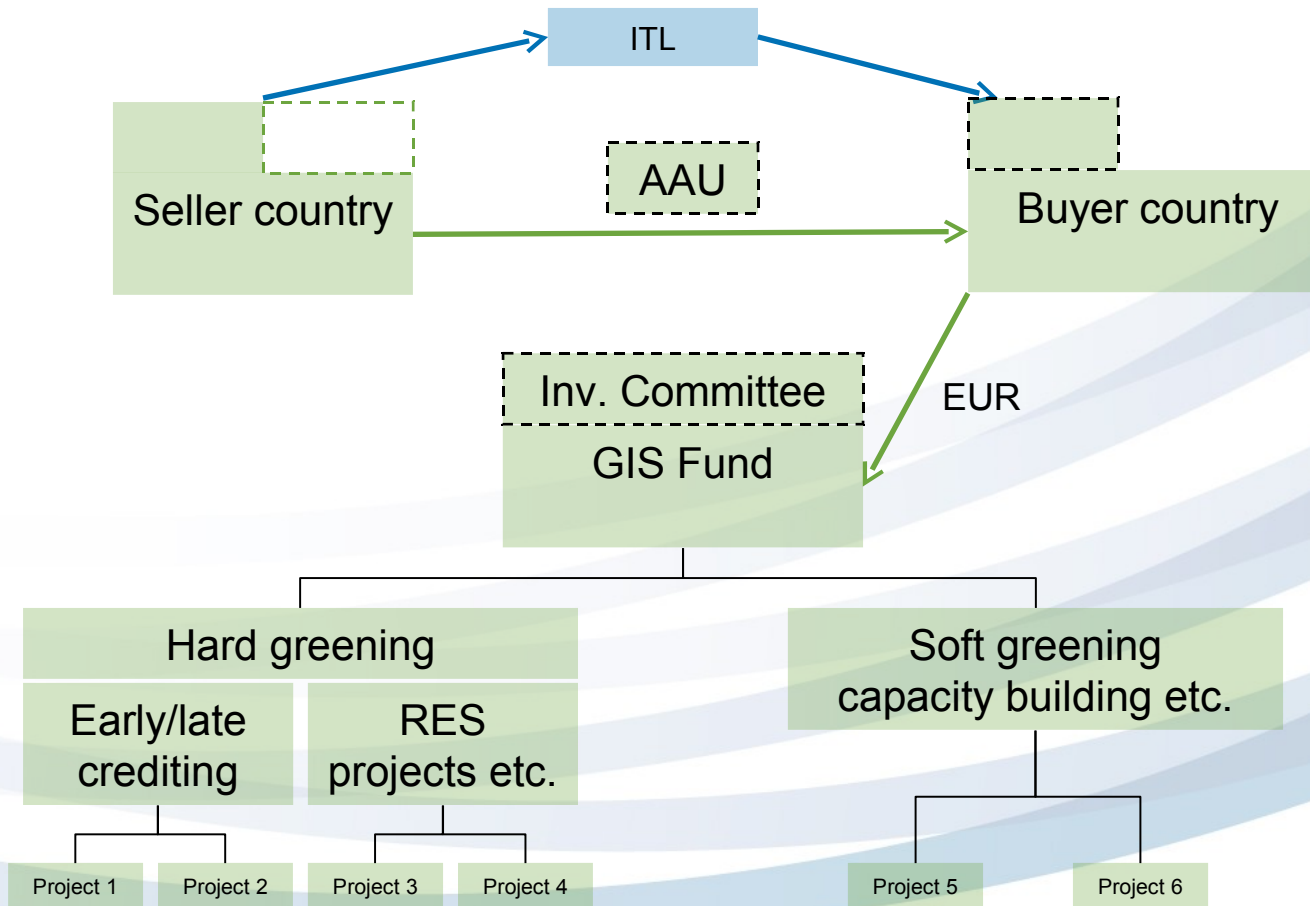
ITL

Seller country

AAU

Buyer country

Inv. Committee

GIS Fund

EUR

Hard greening

Early/late crediting

RES projects etc.

Soft greening capacity building etc.

Project 1

Project 2

Project 3

Project 4

Project 5

Project 6